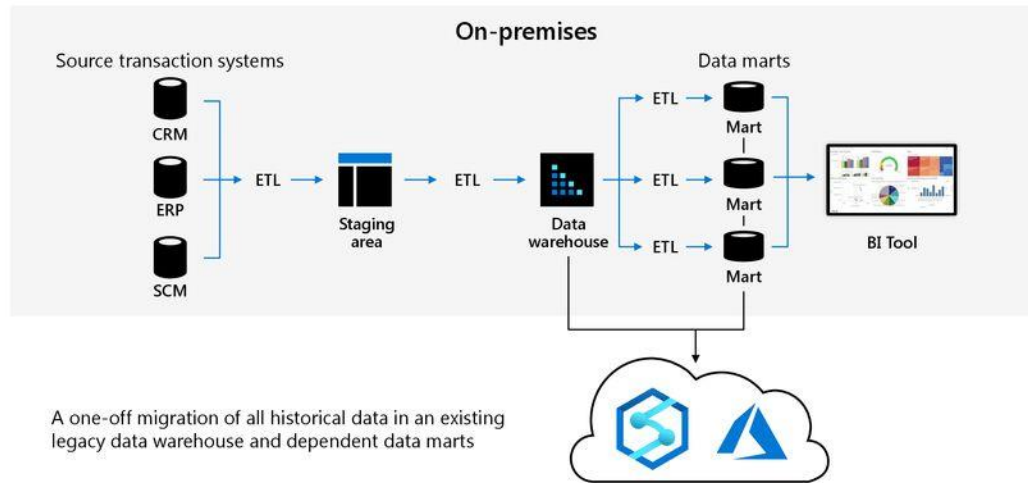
On-premises

Source transaction systems

CRM

ERP

SCM

ETL

Staging area

ETL

Data warehouse

Data marts

ETL

Mart

ETL

Mart

ETL

Mart

BI Tool

A one-off migration of all historical data in an existing legacy data warehouse and dependent data marts